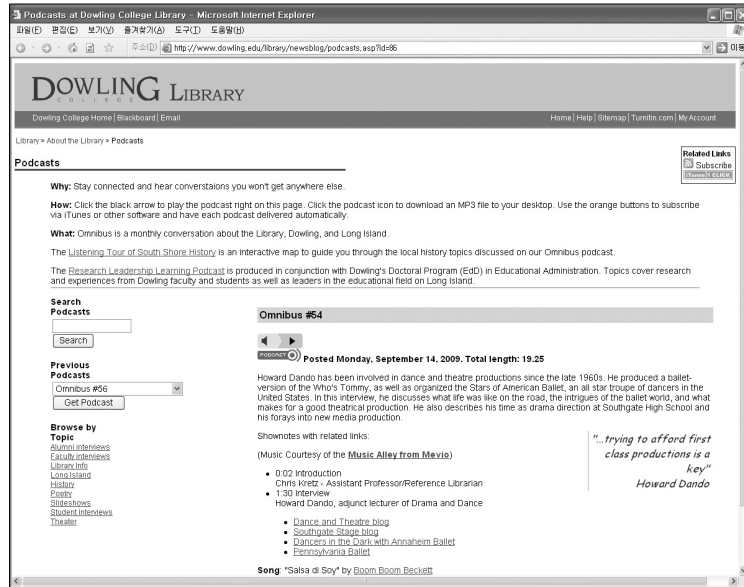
Podcasts at Dowling College Library - Microsoft Internet Explorer

파일(F) 편집(E) 보기(V) 즐겨찾기(A) 도구(T) 도움말(H)

주소(D) http://www.dowling.edu/library/newsblog/podcasts.asp?id=86

이동

DOWLING COLLEGE LIBRARY

Dowling College Home | Blackboard | Email

Home | Help | Sitemap | Turnitin.com | My Account

Library > About the Library > Podcasts

Podcasts

Related Links
Subscribe
iTunes 1 CLICK

Why: Stay connected and hear converstaions you won't get anywhere else.

How: Click the black arrow to play the podcast right on this page. Click the podcast icon to download an MP3 file to your desktop. Use the orange buttons to subscribe via iTunes or other software and have each podcast delivered automatically.

What: Omnibus is a monthly conversation about the Library, Dowling, and Long Island.

The Listening Tour of South Shore History is an interactive map to guide you through the local history topics discussed on our Omnibus podcast.

The Research Leadership Learning Podcast is produced in conjunction with Dowling's Doctoral Program (EdD) in Educational Administration. Topics cover research and experiences from Dowling faculty and students as well as leaders in the educational field on Long Island.

Search Podcasts

Search

Previous Podcasts

Omnibus #56

Get Podcast

Browse by Topic
Alumni interviews
Faculty interviews
Library Info
Long Island
History
Poetry
Slideshows
Student Interviews
Theater

Omnibus #54

PODCAST

Posted Monday, September 14, 2009. Total length: 19.25

Howard Dando has been involved in dance and theatre productions since the late 1960s. He produced a ballet-version of the Who's Tommy, as well as organized the Stars of American Ballet, an all star troupe of dancers in the United States. In this interview, he discusses what life was like on the road, the intrigues of the ballet world, and what makes for a good theatrical production. He also describes his time as drama direction at Southgate High School and his forays into new media production.

Shownotes with related links:

(Music Courtesy of the Music Alley from Mevio)

• 0:02 Introduction
Chris Kretz - Assistant Professor/Reference Librarian
• 1:30 Interview
Howard Dando, adjunct lecturer of Drama and Dance

• Dance and Theatre blog
• Southgate Stage blog
• Dancers in the Dark with Annaheim Ballet
• Pennsylvania Ballet

"...trying to afford first class productions is a key"
Howard Dando

Song: "Salsa di Soy" by Boom Boom Beckett